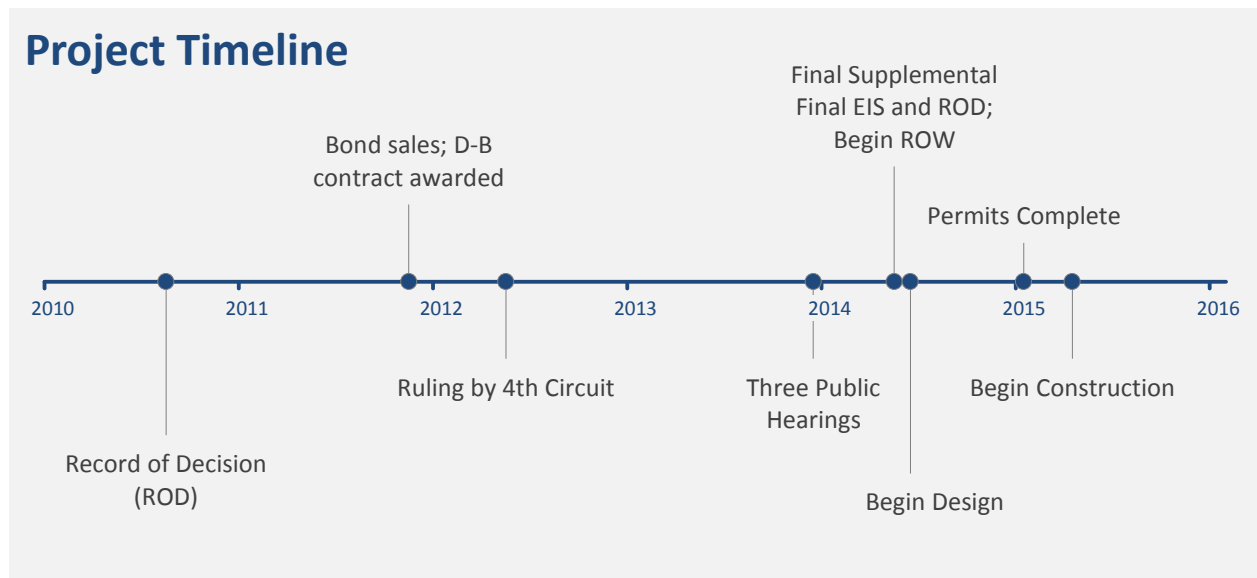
Project Timeline

Final Supplemental Final EIS and ROD; Begin ROW

Bond sales; D-B contract awarded

Permits Complete

2010 2011 2012 2013 2014 2015 2016

Ruling by 4th Circuit

Three Public Hearings

Begin Construction

Record of Decision (ROD)

Begin Design